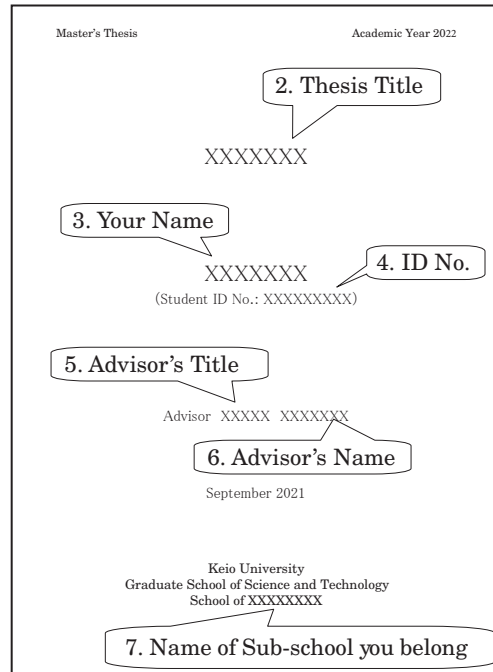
Master's Thesis

Academic Year 2022

2. Thesis Title

XXXXXXX

3. Your Name

XXXXXXX

4. ID No.

(Student ID No.: XXXXXXXXX)

5. Advisor's Title

Advisor XXXXX XXXXXXX

6. Advisor's Name

September 2021

Keio University
Graduate School of Science and Technology
School of XXXXXXXX

7. Name of Sub-school you belong